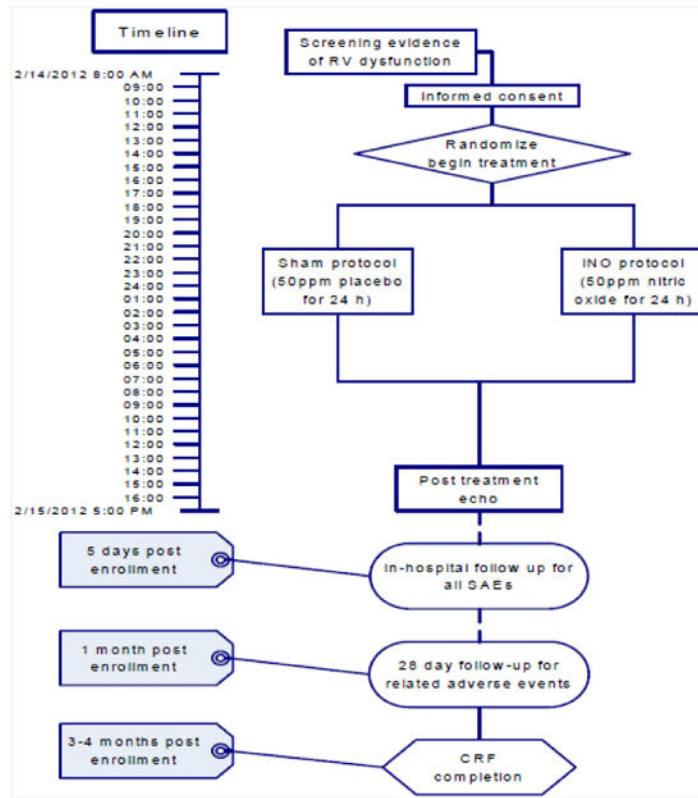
Timeline

2/14/2012 8:00 AM
09:00
10:00
11:00
12:00
13:00
14:00
15:00
16:00
17:00
18:00
19:00
20:00
21:00
22:00
23:00
24:00
01:00
02:00
03:00
04:00
05:00
06:00
07:00
08:00
09:00
10:00
11:00
12:00
13:00
14:00
15:00
16:00
2/15/2012 5:00 PM

Screening evidence of RV dysfunction

Informed consent

Randomize begin treatment

Sham protocol (50ppm placebo for 24 h)

INO protocol (50ppm nitric oxide for 24 h)

Post treatment echo

5 days post enrollment

In-hospital follow up for all SAEs

1 month post enrollment

28 day follow-up for related adverse events

3-4 months post enrollment

CRF completion